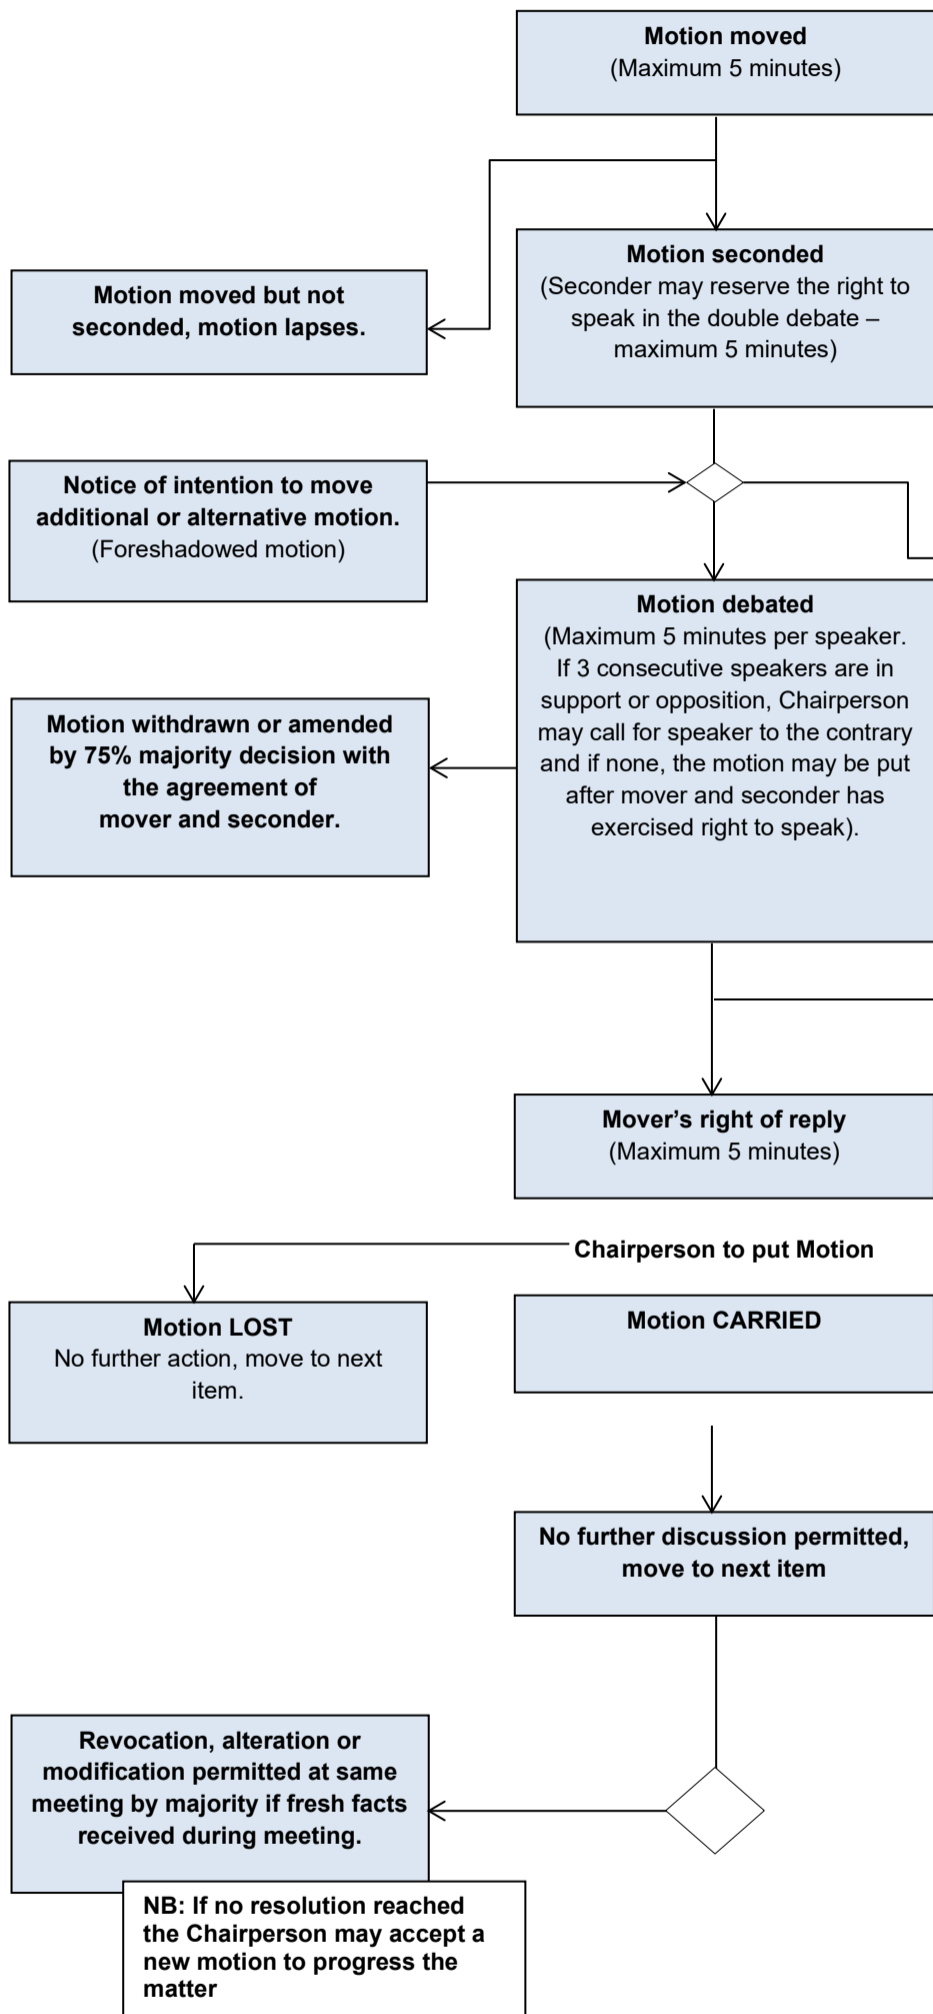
Motion moved
(Maximum 5 minutes)

Motion seconded
(Seconder may reserve the right to speak in the double debate – maximum 5 minutes)

Motion moved but not seconded, motion lapses.

Notice of intention to move additional or alternative motion.
(Foreshadowed motion)

Motion debated
(Maximum 5 minutes per speaker. If 3 consecutive speakers are in support or opposition, Chairperson may call for speaker to the contrary and if none, the motion may be put after mover and seconder has exercised right to speak).

Motion withdrawn or amended by 75% majority decision with the agreement of mover and seconder.

Mover's right of reply
(Maximum 5 minutes)

Chairperson to put Motion

Motion LOST
No further action, move to next item.

Motion CARRIED

No further discussion permitted, move to next item

Revocation, alteration or modification permitted at same meeting by majority if fresh facts received during meeting.

NB: If no resolution reached the Chairperson may accept a new motion to progress the matter